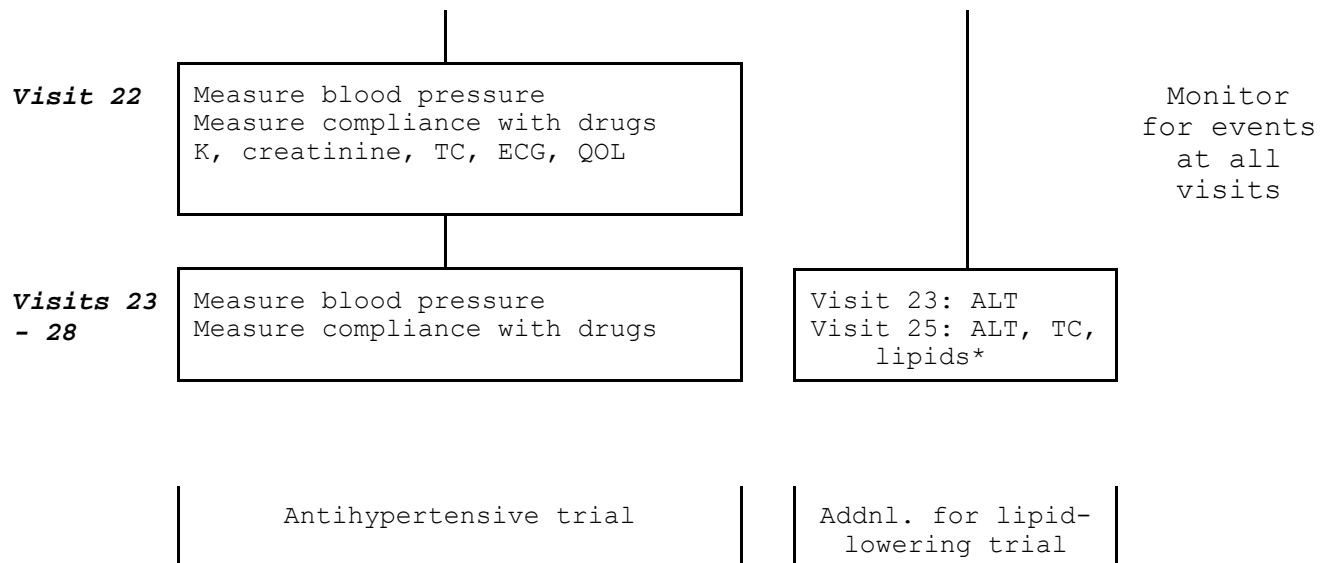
Visit 22

Measure blood pressure
Measure compliance with drugs
K, creatinine, TC, ECG, QOL

Monitor for events at all visits

Visits 23 - 28

Measure blood pressure
Measure compliance with drugs

Visit 23: ALT
Visit 25: ALT, TC, lipids*

Antihypertensive trial

Addnl. for lipid-lowering trial